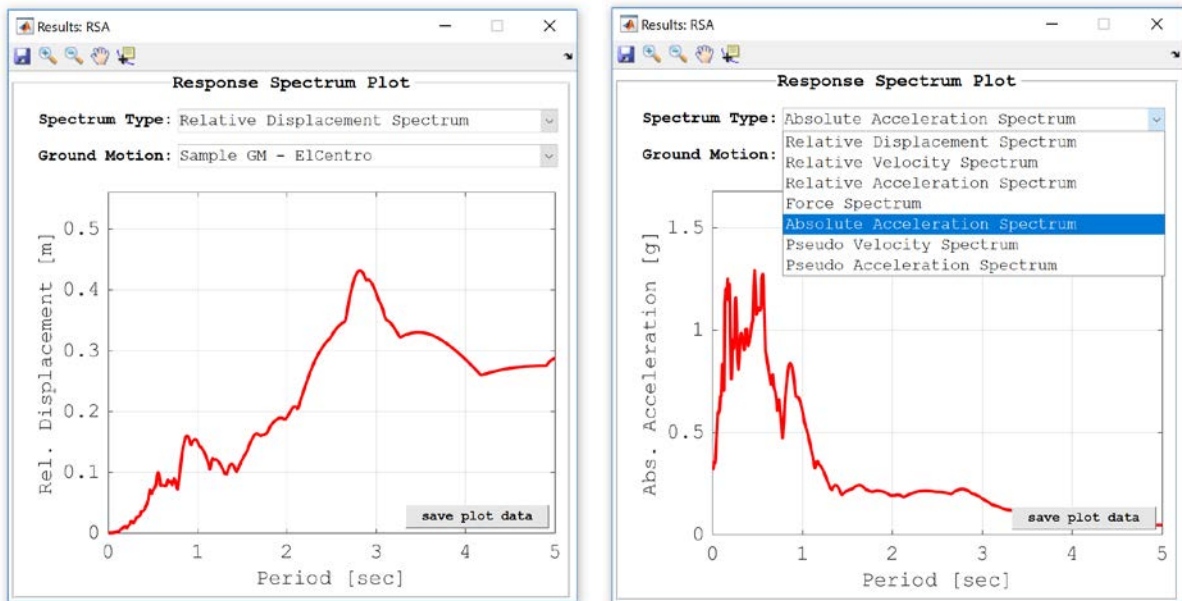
Results: RSA

Response Spectrum Plot

Spectrum Type: Relative Displacement Spectrum

Ground Motion: Sample GM - ElCentro

Rel. Displacement [m]

0.5
0.4
0.3
0.2
0.1
0

0 1 2 3 4 5

Period [sec]

save plot data

Results: RSA

Response Spectrum Plot

Spectrum Type: Absolute Acceleration Spectrum

Ground Motion:

Relative Displacement Spectrum
Relative Velocity Spectrum
Relative Acceleration Spectrum
Force Spectrum
Absolute Acceleration Spectrum
Pseudo Velocity Spectrum
Pseudo Acceleration Spectrum

Abs. Acceleration [g]

1.5
1
0.5
0

0 1 2 3 4 5

Period [sec]

save plot data